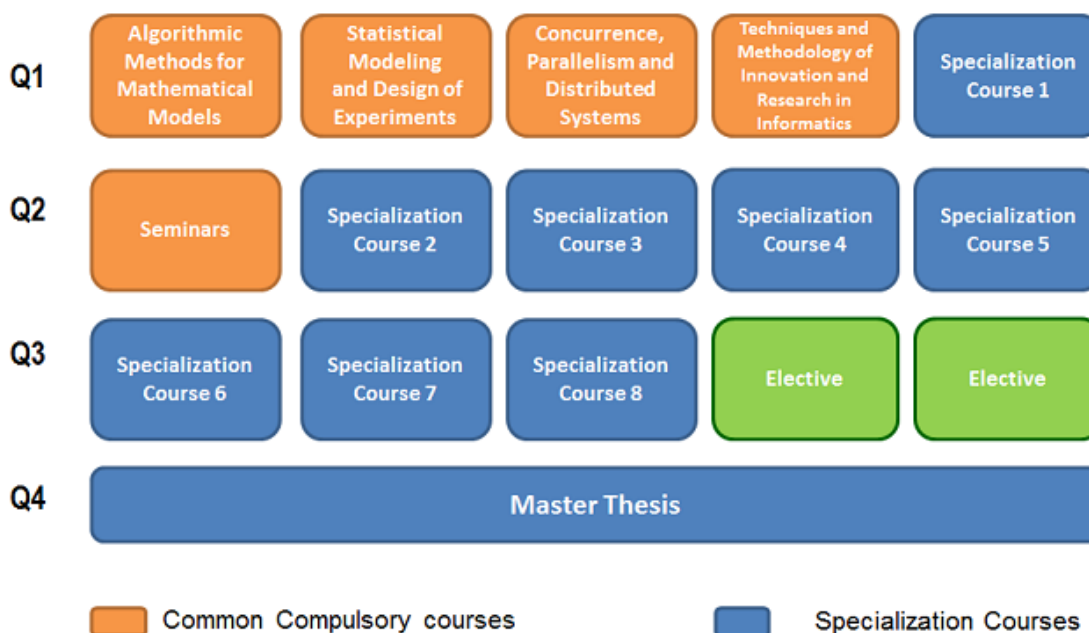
Q1

Algorithmic Methods for Mathematical Models

Statistical Modeling and Design of Experiments

Concurrence, Parallelism and Distributed Systems

Techniques and Methodology of Innovation and Research in Informatics

Specialization Course 1

Q2

Seminars

Specialization Course 2

Specialization Course 3

Specialization Course 4

Specialization Course 5

Q3

Specialization Course 6

Specialization Course 7

Specialization Course 8

Elective

Elective

Q4

Master Thesis

Common Compulsory courses

Specialization Courses